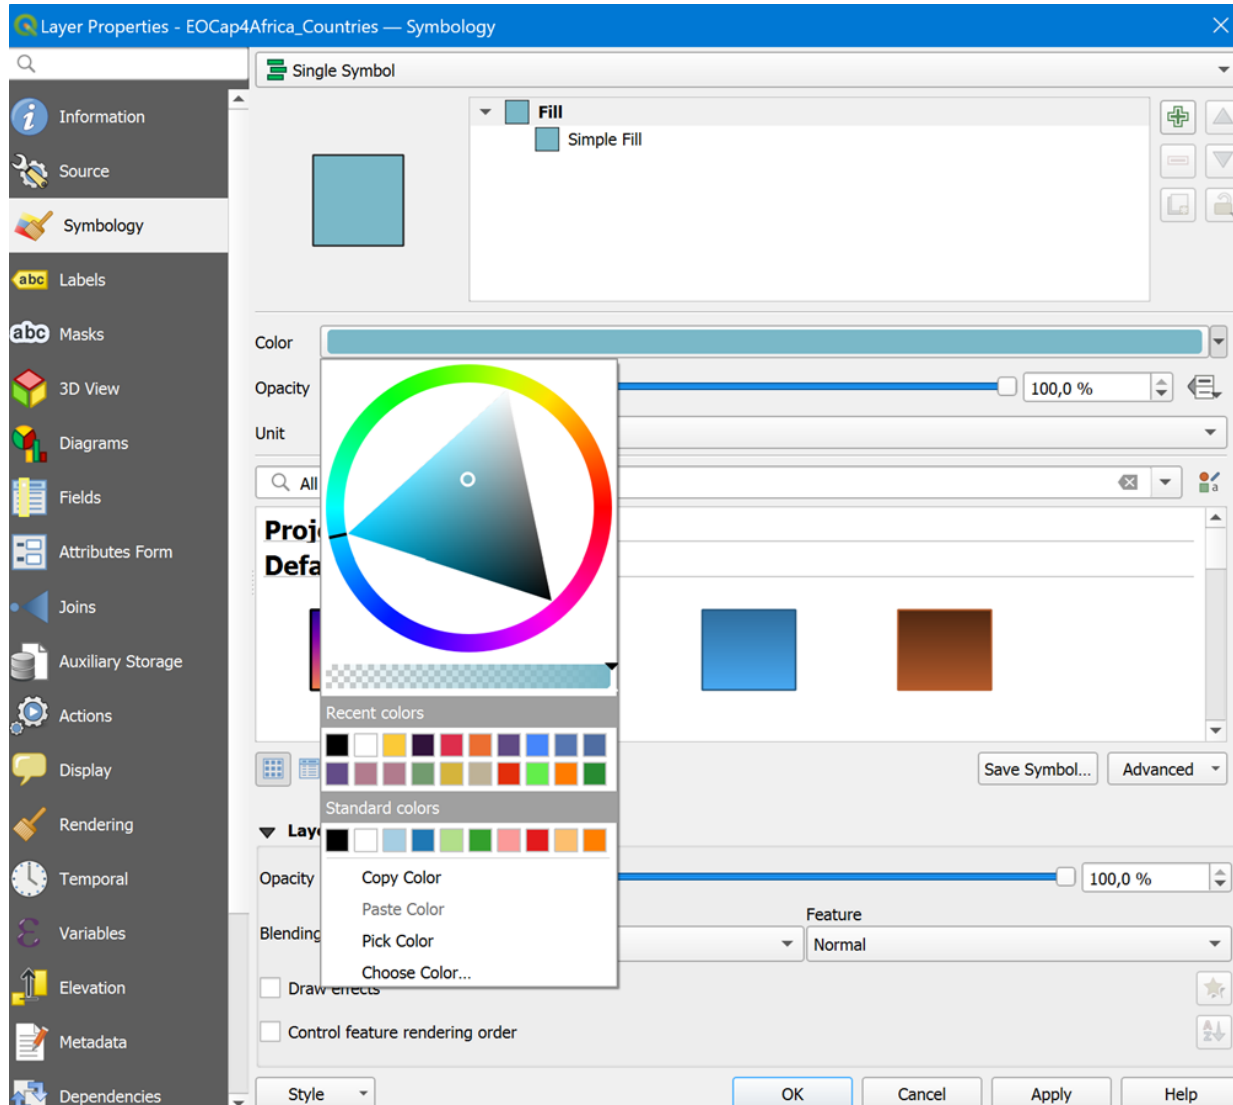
Layer Properties - EOCap4Africa_Countries — Symbology

Information
Source
Symbology
Labels
Masks
3D View
Diagrams
Fields
Attributes Form
Joins
Auxiliary Storage
Actions
Display
Rendering
Temporal
Variables
Elevation
Metadata
Dependencies

Single Symbol

Fill
Simple Fill

Color
Opacity
100,0 %
Unit

All

Proj
Defa

Save Symbol...
Advanced

Recent colors
Standard colors
Copy Color
Paste Color
Pick Color
Choose Color...

Lay
Opacity
100,0 %
Blending
Feature
Normal
Draw effects
Control feature rendering order

Style
OK
Cancel
Apply
Help